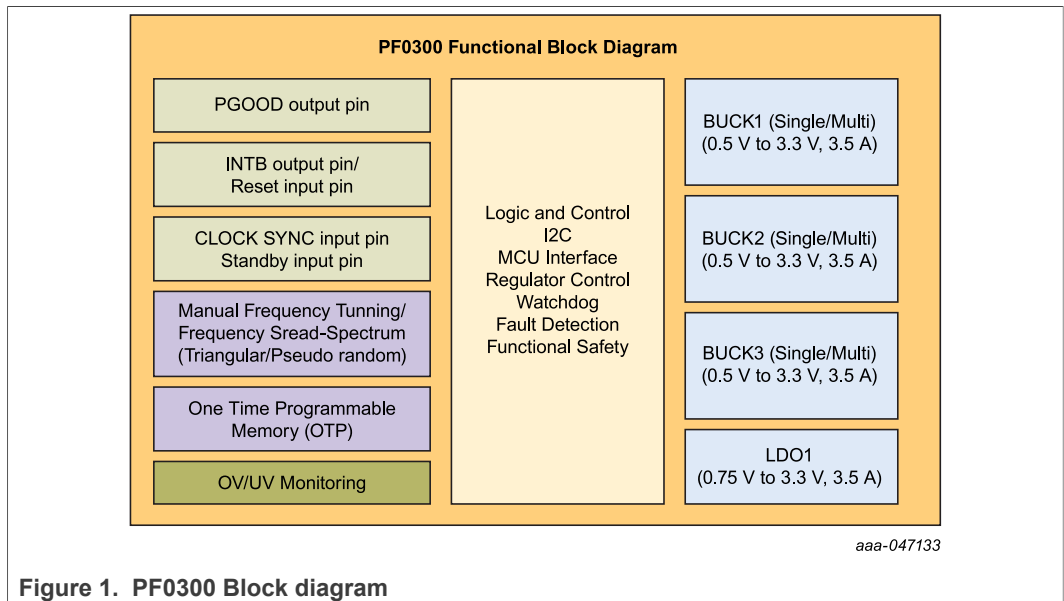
PF0300 Functional Block Diagram

PGOOD output pin

INTB output pin/
Reset input pin

CLOCK SYNC input pin
Standby input pin

Manual Frequency Tunning/
Frequency Sread-Spectrum
(Triangular/Pseudo random)

One Time Programmable
Memory (OTP)

OV/UV Monitoring

Logic and Control
I2C
MCU Interface
Regulator Control
Watchdog
Fault Detection
Functional Safety

BUCK1 (Single/Multi)
(0.5 V to 3.3 V, 3.5 A)

BUCK2 (Single/Multi)
(0.5 V to 3.3 V, 3.5 A)

BUCK3 (Single/Multi)
(0.5 V to 3.3 V, 3.5 A)

LDO1
(0.75 V to 3.3 V, 3.5 A)

aaa-047133

Figure 1. PF0300 Block diagram